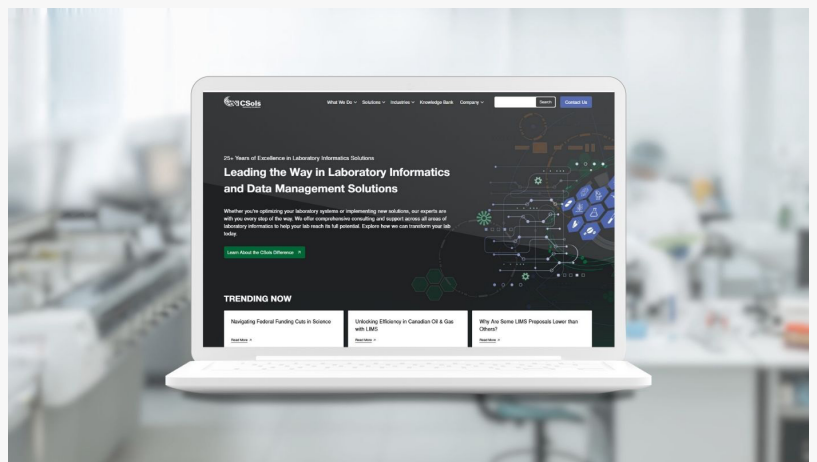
CSols

What We Do ⌄ Solutions ⌄ Industries ⌄ Knowledge Bank Company ⌄ Search Contact Us

25+ Years of Excellence in Laboratory Informatics Solutions

Leading the Way in Laboratory Informatics and Data Management Solutions

Whether you're optimizing your laboratory systems or implementing new solutions, our experts are with you every step of the way. We offer comprehensive consulting and support across all areas of laboratory informatics to help your lab reach its full potential. Explore how we can transform your lab today.

Learn About the CSols Difference ›

TRENDING NOW

Navigating Federal Funding Cuts in Science

Read More ›

Unlocking Efficiency in Canadian Oil & Gas with LIMS

Read More ›

Why Are Some LIMS Proposals Lower than Others?

Read More ›